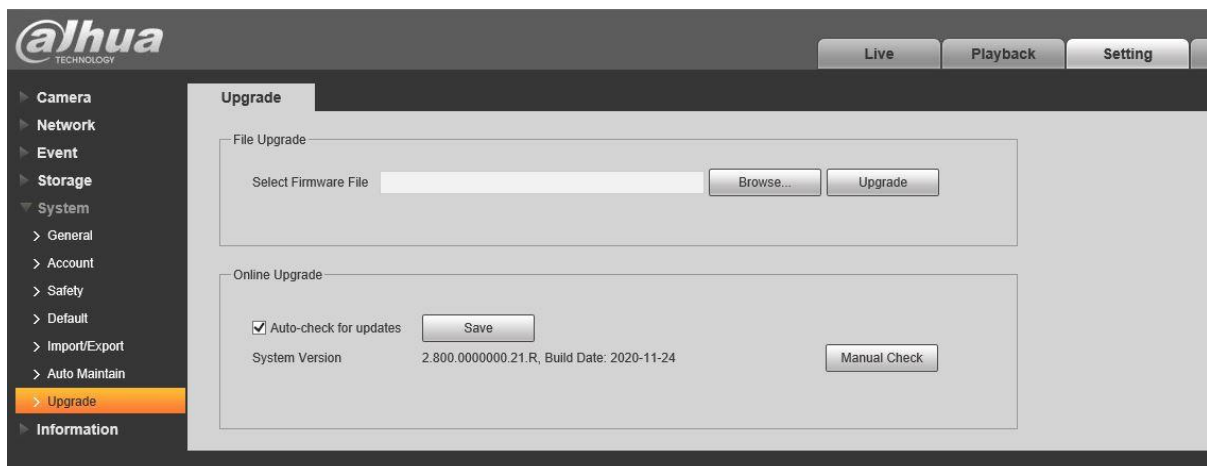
alhua
TECHNOLOGY

Live
Playback
Setting

Camera
Network
Event
Storage
System
> General
> Account
> Safety
> Default
> Import/Export
> Auto Maintain
> Upgrade
Information

Upgrade

File Upgrade

Select Firmware File
Browse...
Upgrade

Online Upgrade

☑ Auto-check for updates
Save

System Version
2.800.0000000.21.R, Build Date: 2020-11-24
Manual Check